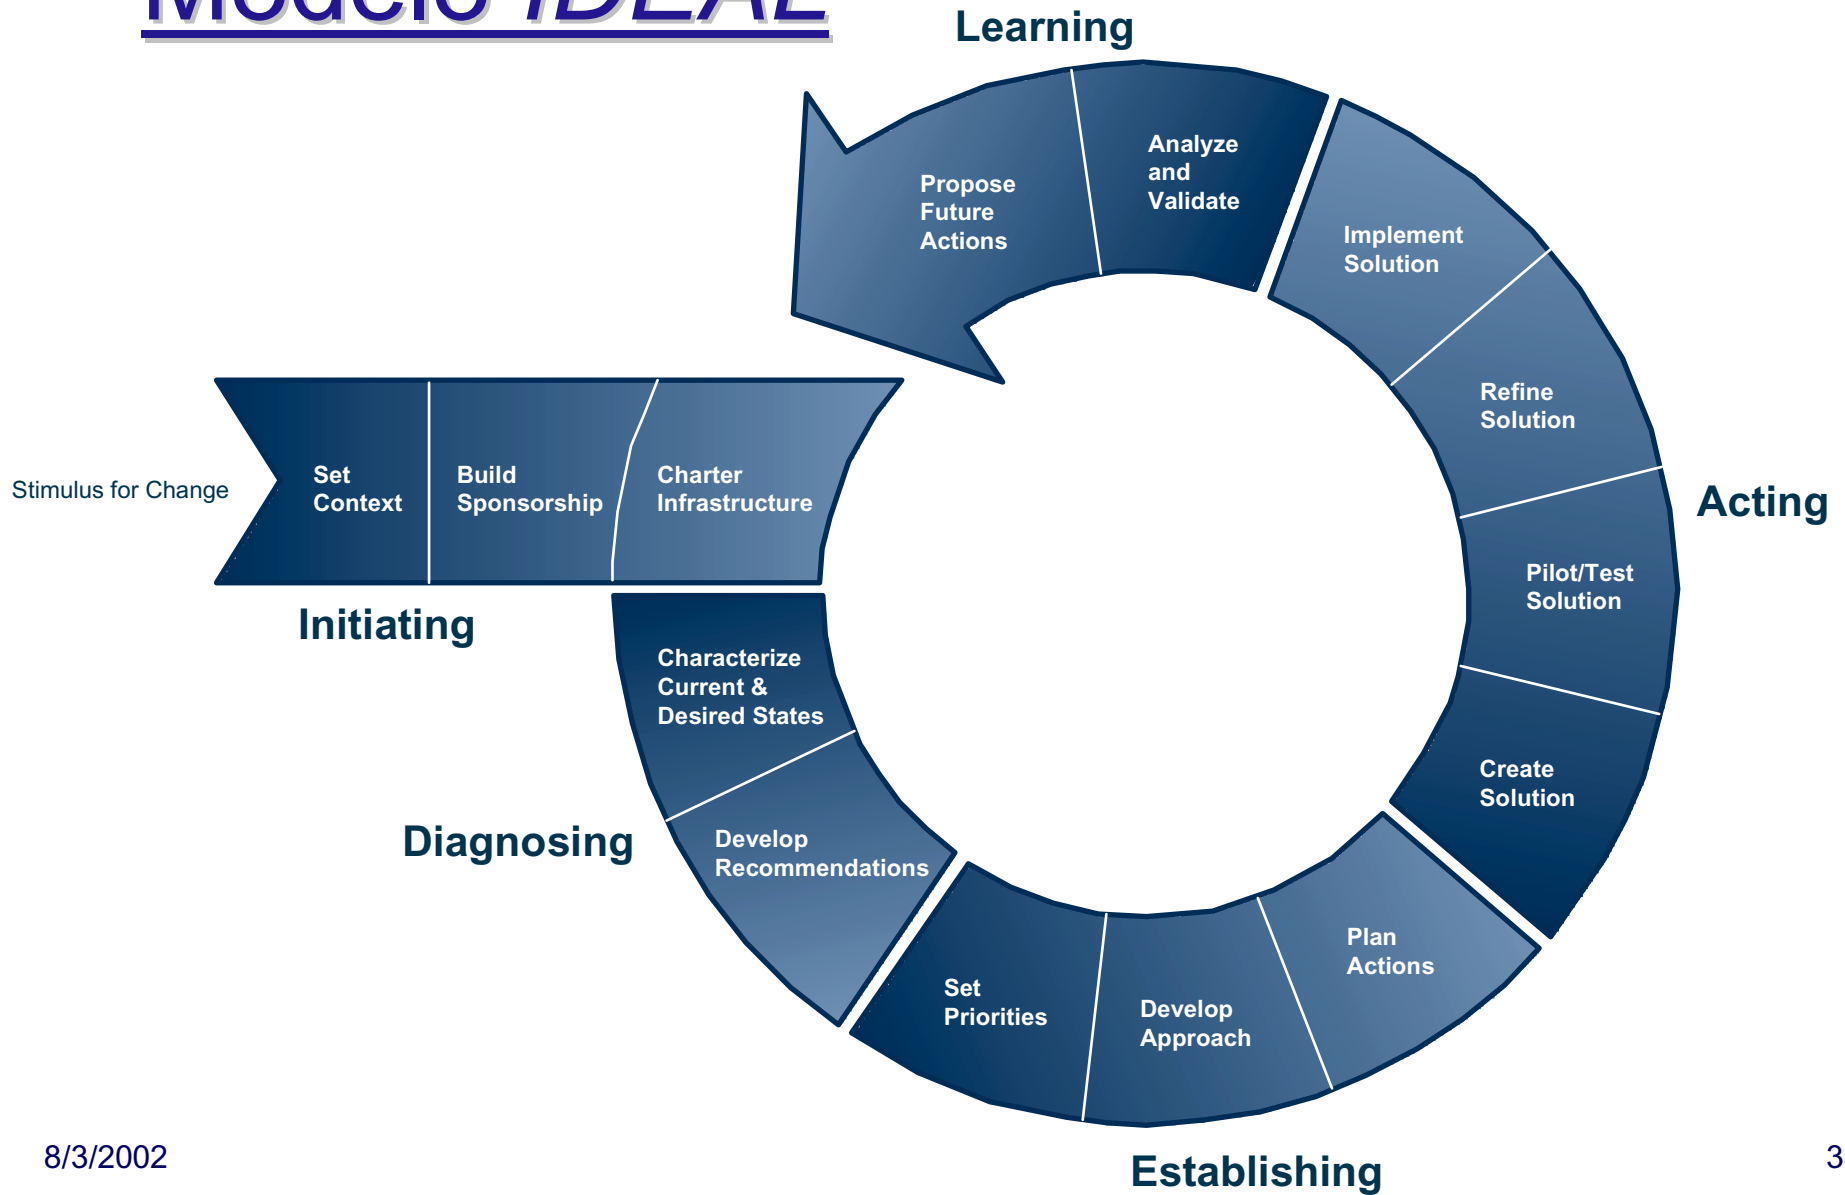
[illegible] IDEAL

Learning

Propose Future Actions

Analyze and Validate

Implement Solution

Refine Solution

Acting

Pilot/Test Solution

Create Solution

Stimulus for Change

Set Context

Build Sponsorship

Charter Infrastructure

Initiating

Characterize Current & Desired States

Diagnosing

Develop Recommendations

Set Priorities

Develop Approach

Plan Actions

Establishing

8/3/2002

3